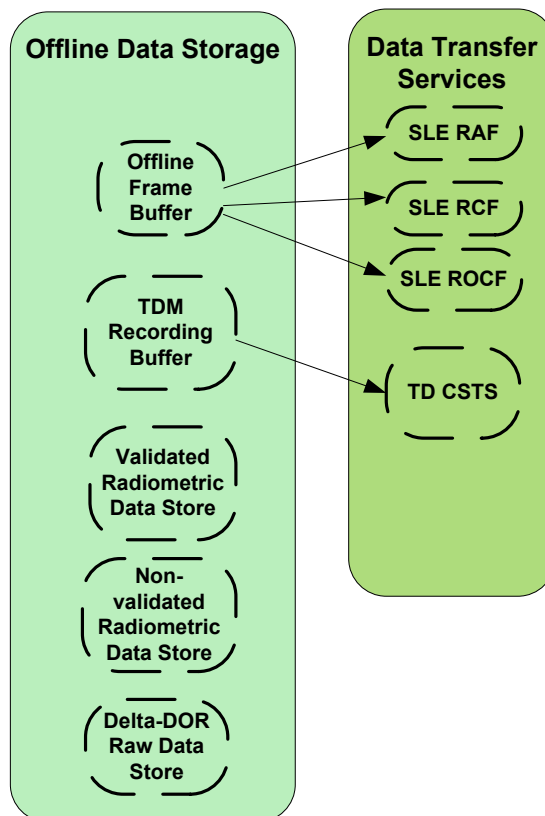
Offline Data Storage

Offline Frame Buffer

TDM Recording Buffer

Validated Radiometric Data Store

Non-validated Radiometric Data Store

Delta-DOR Raw Data Store

Data Transfer Services

SLE RAF

SLE RCF

SLE ROCF

TD CSTS